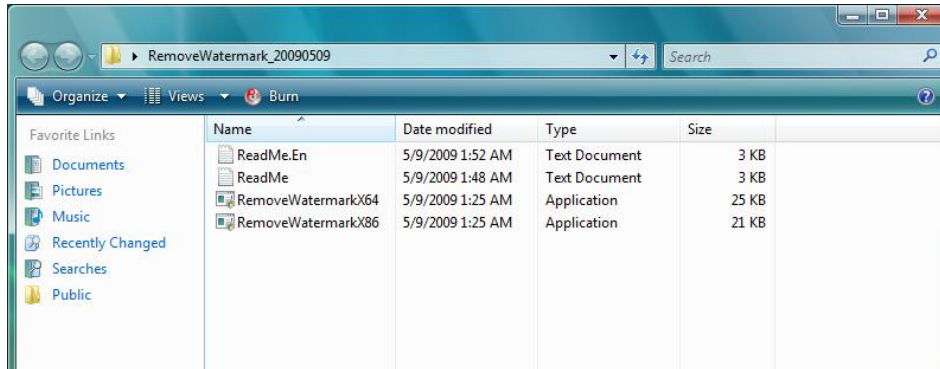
RemoveWatermark_20090509

Search

Organize ▾ Views ▾ Burn

Favorite Links

Documents
Pictures
Music
Recently Changed
Searches
Public

| Name | Date modified | Type | Size |
|---|---|---|---|
| ReadMe.En | 5/9/2009 1:52 AM | Text Document | 3 KB |
| ReadMe | 5/9/2009 1:48 AM | Text Document | 3 KB |
| RemoveWatermarkX64 | 5/9/2009 1:25 AM | Application | 25 KB |
| RemoveWatermarkX86 | 5/9/2009 1:25 AM | Application | 21 KB |